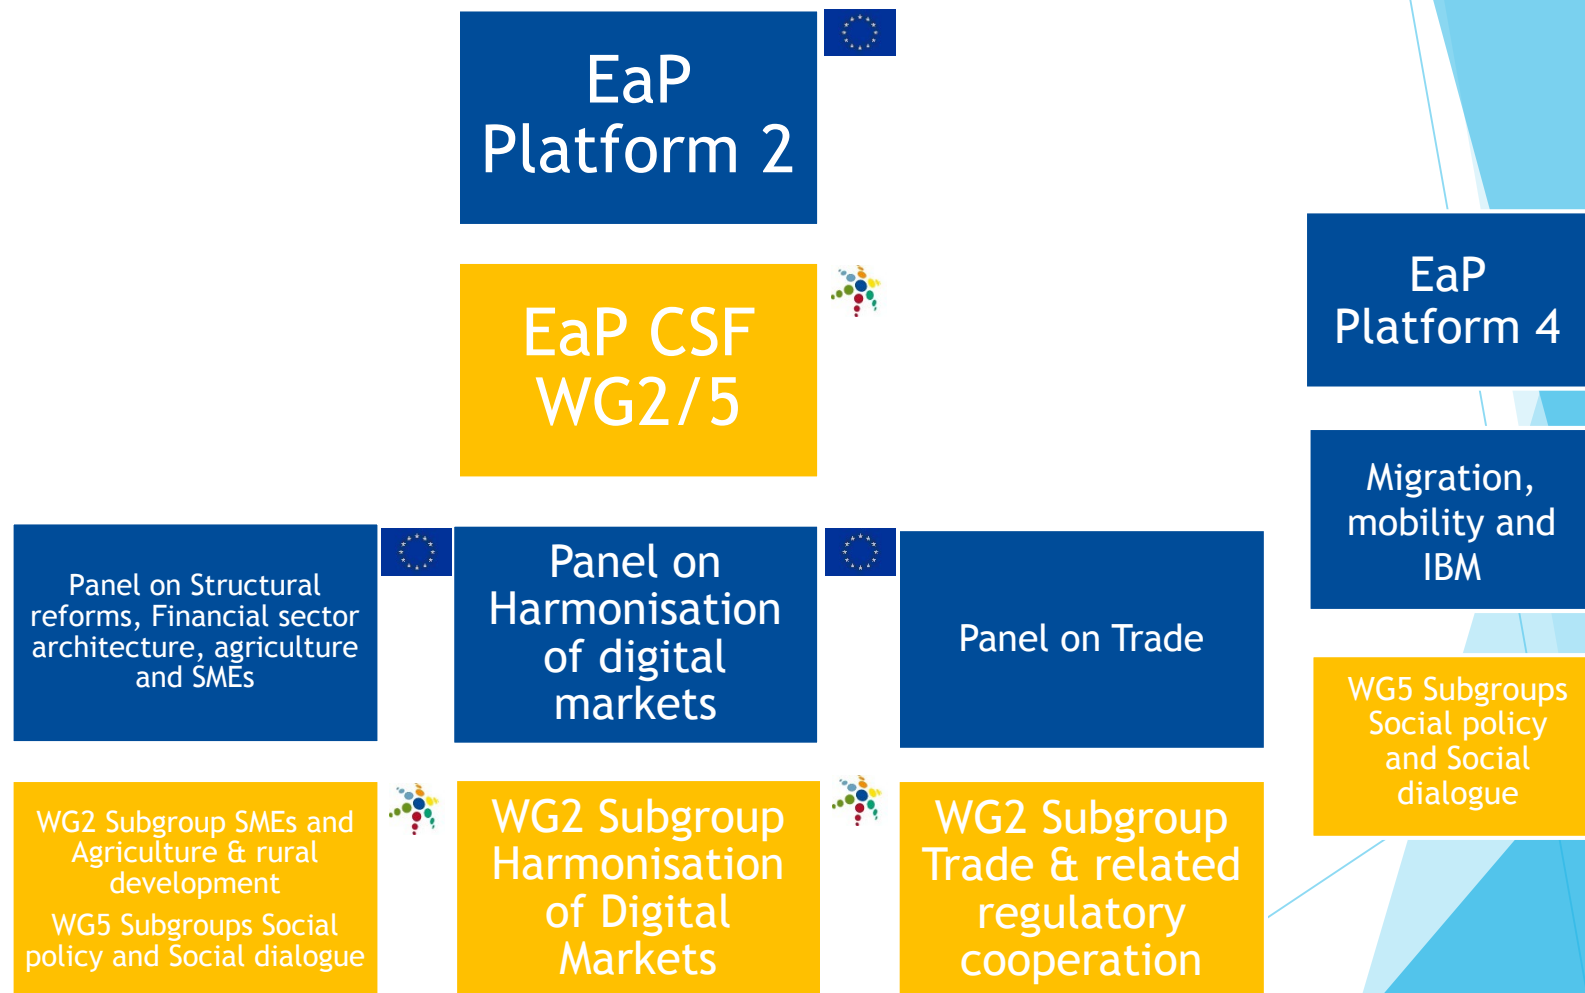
EaP Platform 2

EaP CSF WG2/5

EaP Platform 4

Migration, mobility and IBM

Panel on Structural reforms, Financial sector architecture, agriculture and SMEs

Panel on Harmonisation of digital markets

Panel on Trade

WG5 Subgroups Social policy and Social dialogue

WG2 Subgroup SMEs and Agriculture & rural development

WG5 Subgroups Social policy and Social dialogue

WG2 Subgroup Harmonisation of Digital Markets

WG2 Subgroup Trade & related regulatory cooperation